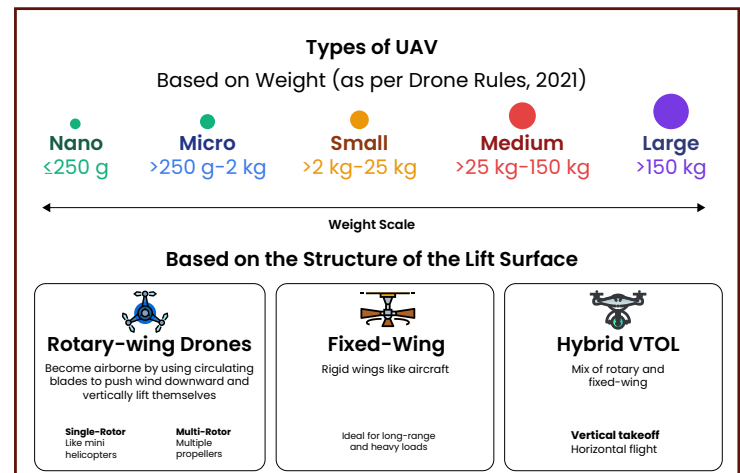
Types of UAV

Based on Weight (as per Drone Rules, 2021)

Nano
≤250 g

Micro
>250 g-2 kg

Small
>2 kg-25 kg

Medium
>25 kg-150 kg

Large
>150 kg

Weight Scale

Based on the Structure of the Lift Surface

Rotary-wing Drones

Become airborne by using circulating blades to push wind downward and vertically lift themselves

Single-Rotor
Like mini helicopters

Multi-Rotor
Multiple propellers

Fixed-Wing

Rigid wings like aircraft

Ideal for long-range and heavy loads

Hybrid VTOL

Mix of rotary and fixed-wing

Vertical takeoff
Horizontal flight